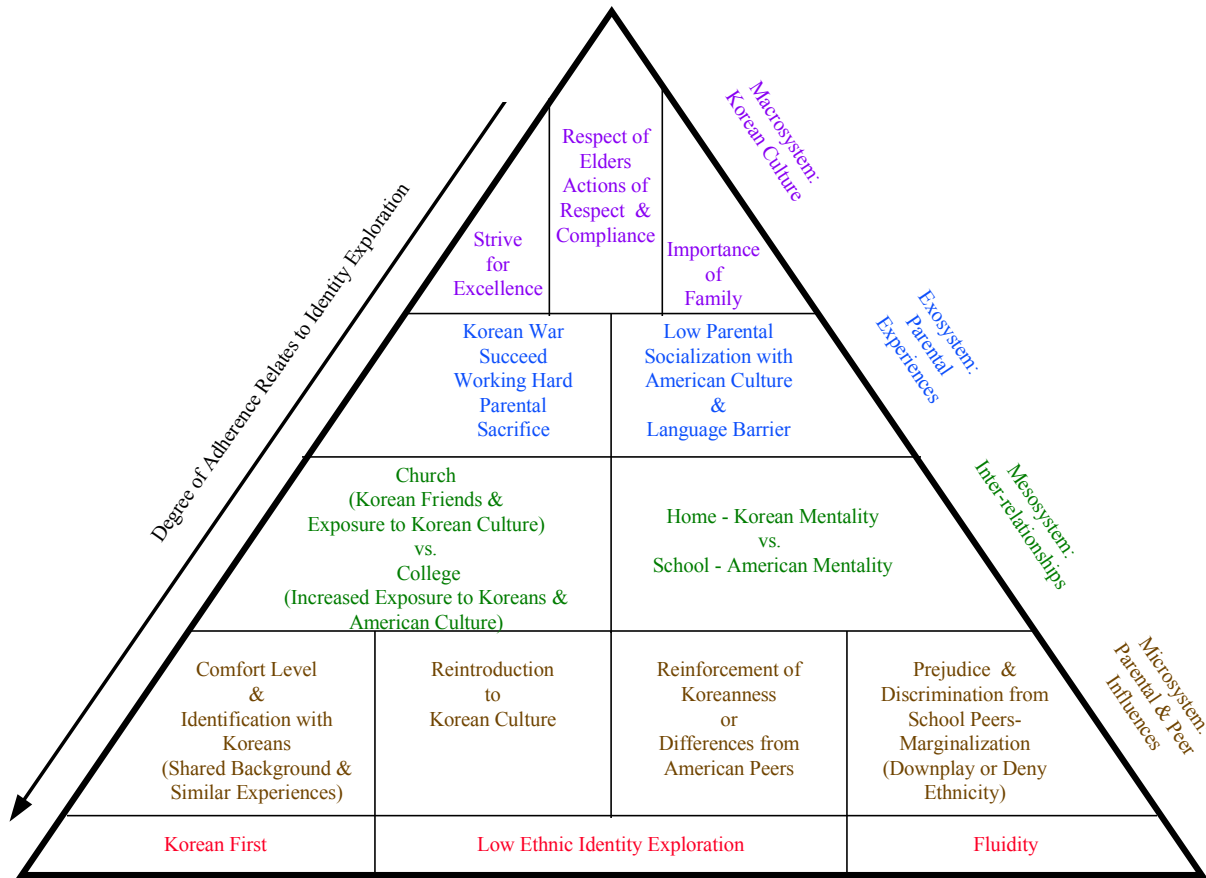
Degree of Adherence Relates to Identity Exploration

Strive for Excellence

Respect of Elders Actions of Respect & Compliance

Importance of Family

Macrosystem: Korean Culture

Korean War Succeed Working Hard Parental Sacrifice

Low Parental Socialization with American Culture & Language Barrier

Exosystem: Parental Experiences

Church (Korean Friends & Exposure to Korean Culture) vs. College (Increased Exposure to Koreans & American Culture)

Home - Korean Mentality vs. School - American Mentality

Mesosystem: Inter-relationships

Comfort Level & Identification with Koreans (Shared Background & Similar Experiences)

Reintroduction to Korean Culture

Reinforcement of Koreanness or Differences from American Peers

Prejudice & Discrimination from School Peers- Marginalization (Downplay or Deny Ethnicity)

Microsystem: Parental & Peer Influences

Korean First

Low Ethnic Identity Exploration

Fluidity